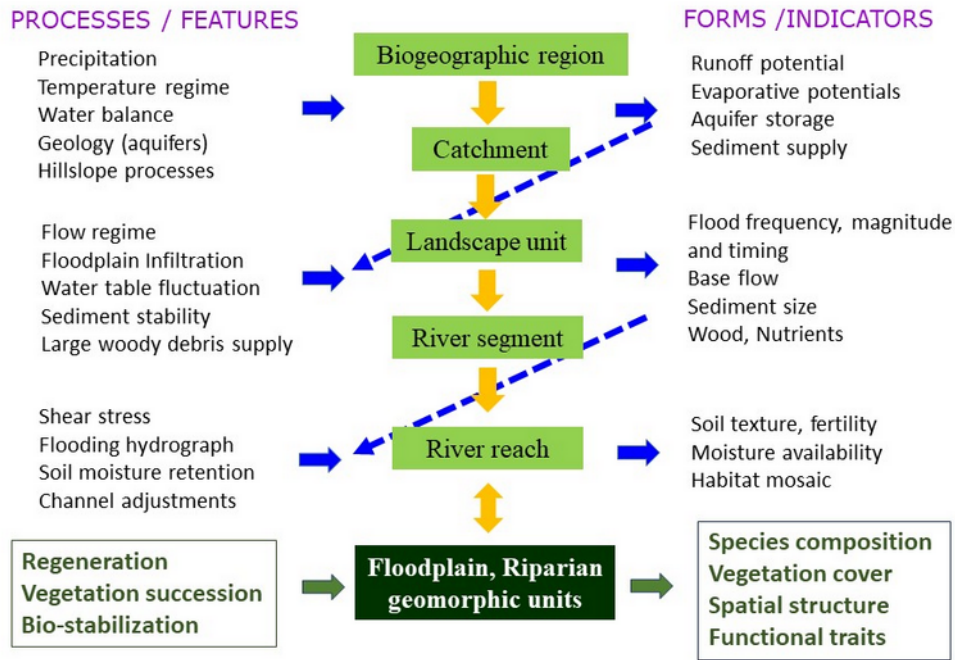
PROCESSES / FEATURES

Precipitation
Temperature regime
Water balance
Geology (aquifers)
Hillslope processes

Flow regime
Floodplain Infiltration
Water table fluctuation
Sediment stability
Large woody debris supply

Shear stress
Flooding hydrograph
Soil moisture retention
Channel adjustments

Regeneration
Vegetation succession
Bio-stabilization

Biogeographic region

Catchment

Landscape unit

River segment

River reach

Floodplain, Riparian geomorphic units

FORMS /INDICATORS

Runoff potential
Evaporative potentials
Aquifer storage
Sediment supply

Flood frequency, magnitude and timing
Base flow
Sediment size
Wood, Nutrients

Soil texture, fertility
Moisture availability
Habitat mosaic

Species composition
Vegetation cover
Spatial structure
Functional traits